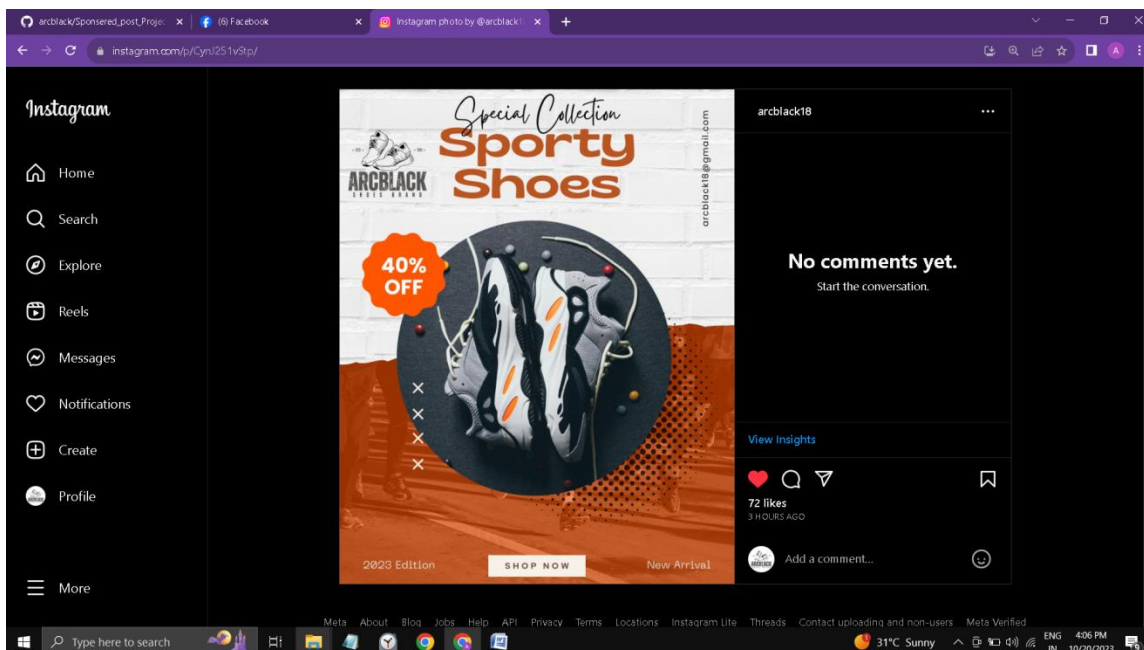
arcblack/Sponsered_post_Projec ×
(6) Facebook ×
Instagram photo by @arcblack1 ×
+

instagram.com/p/CynJ251vStp/

Instagram
Home
Search
Explore
Reels
Messages
Notifications
Create
Profile
More

Special Collection
Sporty Shoes
ARCBLACK
SHOES BRAND
arcblack18@gmail.com
40% OFF
2023 Edition
SHOP NOW
New Arrival

arcblack18
No comments yet.
Start the conversation.
View Insights
72 likes
3 HOURS AGO
Add a comment...

Meta About Blog Jobs Help API Privacy Terms Locations Instagram Lite Threads Contact uploading and non-users Meta Verified

Type here to search
31°C Sunny
ENG IN
4:06 PM
10/20/2023